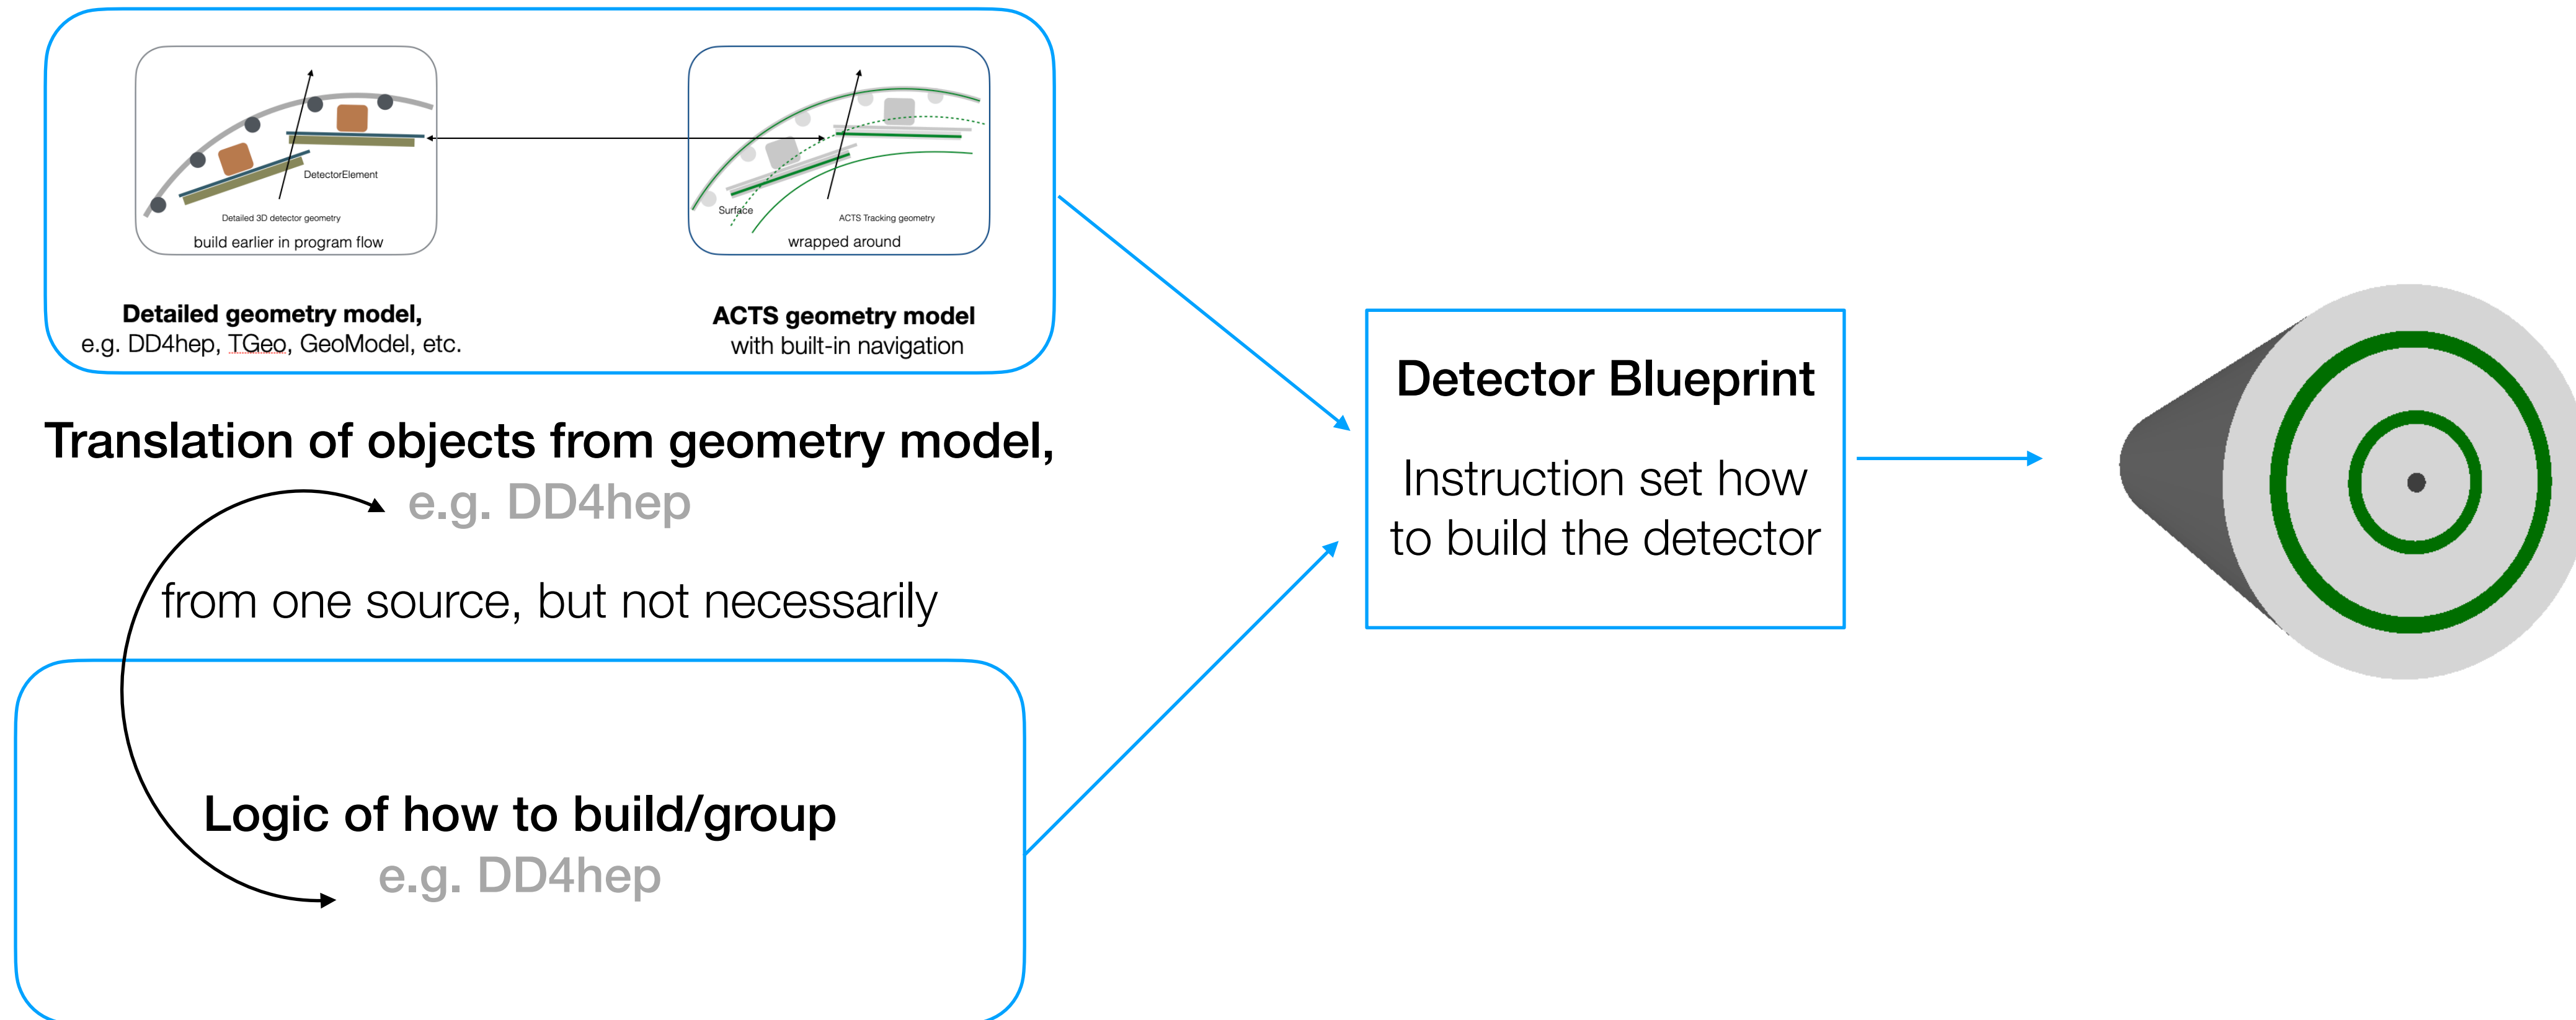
DetectorElement

Detailed 3D detector geometry

build earlier in program flow

Surface

ACTS Tracking geometry

wrapped around

**Detailed geometry model,**
e.g. DD4hep, TGeo, GeoModel, etc.

**ACTS geometry model**
with built-in navigation

**Detector Blueprint**

Instruction set how to build the detector

**Translation of objects from geometry model,**
e.g. DD4hep

from one source, but not necessarily

**Logic of how to build/group**
e.g. DD4hep